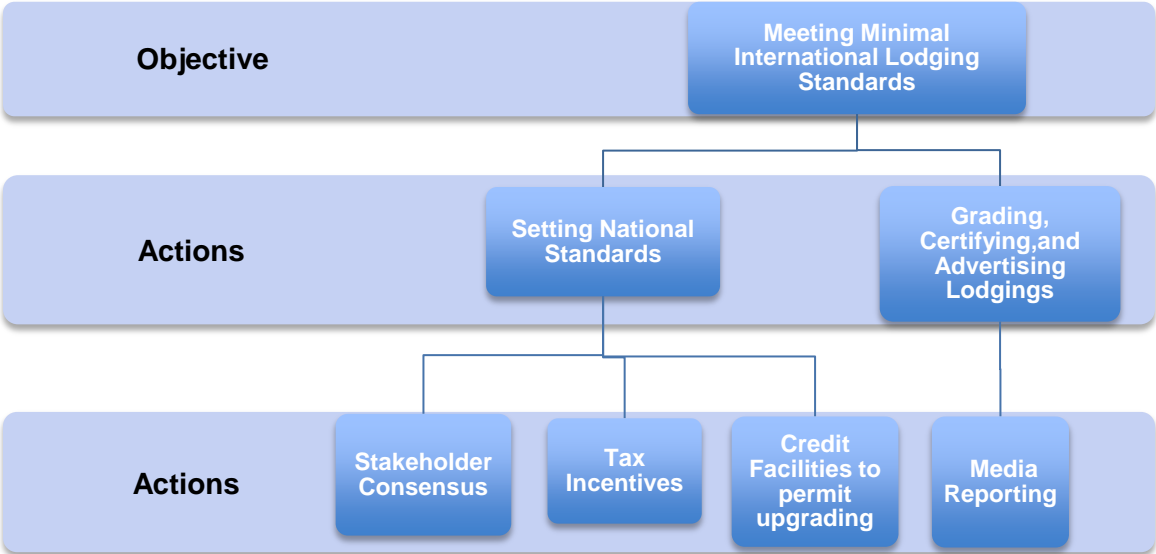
Objective

Meeting Minimal International Lodging Standards

Actions

Setting National Standards

Grading, Certifying,and Advertising Lodgings

Actions

Stakeholder Consensus

Tax Incentives

Credit Facilities to permit upgrading

Media Reporting